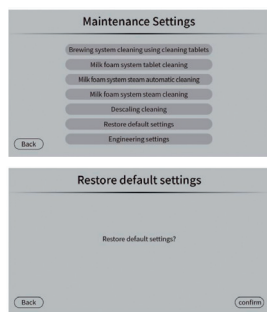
Maintenance Settings

Brewing system cleaning using cleaning tablets

Milk foam system tablet cleaning

Milk foam system steam automatic cleaning

Milk foam system steam cleaning

Descaling cleaning

Restore default settings

Engineering settings

Back

Restore default settings

Restore default settings?

Back

confirm